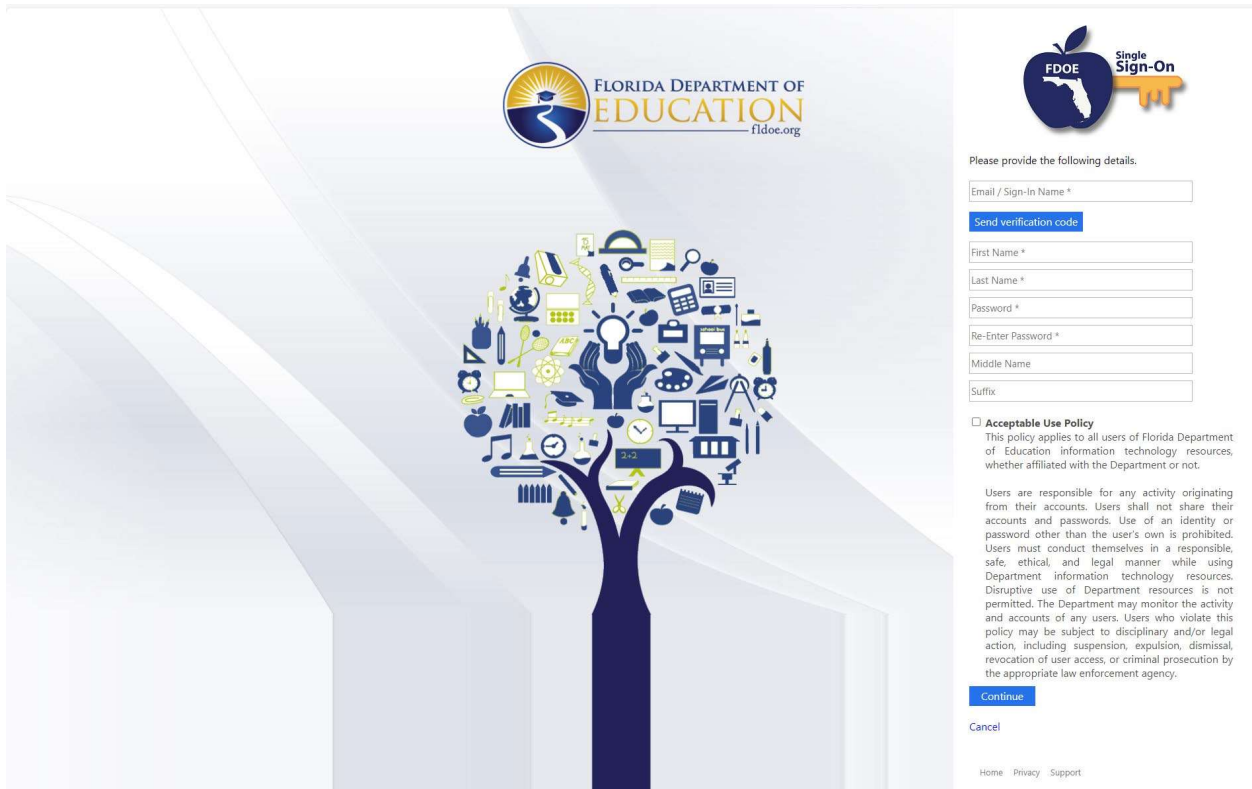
FLORIDA DEPARTMENT OF
EDUCATION
fldoe.org

2+2

school bus

FDOE
Single
Sign-On

Please provide the following details.

Email / Sign-In Name *

Send verification code

First Name *

Last Name *

Password *

Re-Enter Password *

Middle Name

Suffix

Acceptable Use Policy
This policy applies to all users of Florida Department of Education information technology resources, whether affiliated with the Department or not.

Users are responsible for any activity originating from their accounts. Users shall not share their accounts and passwords. Use of an identity or password other than the user's own is prohibited. Users must conduct themselves in a responsible, safe, ethical, and legal manner while using Department information technology resources. Disruptive use of Department resources is not permitted. The Department may monitor the activity and accounts of any users. Users who violate this policy may be subject to disciplinary and/or legal action, including suspension, expulsion, dismissal, revocation of user access, or criminal prosecution by the appropriate law enforcement agency.

Continue

Cancel

Home Privacy Support